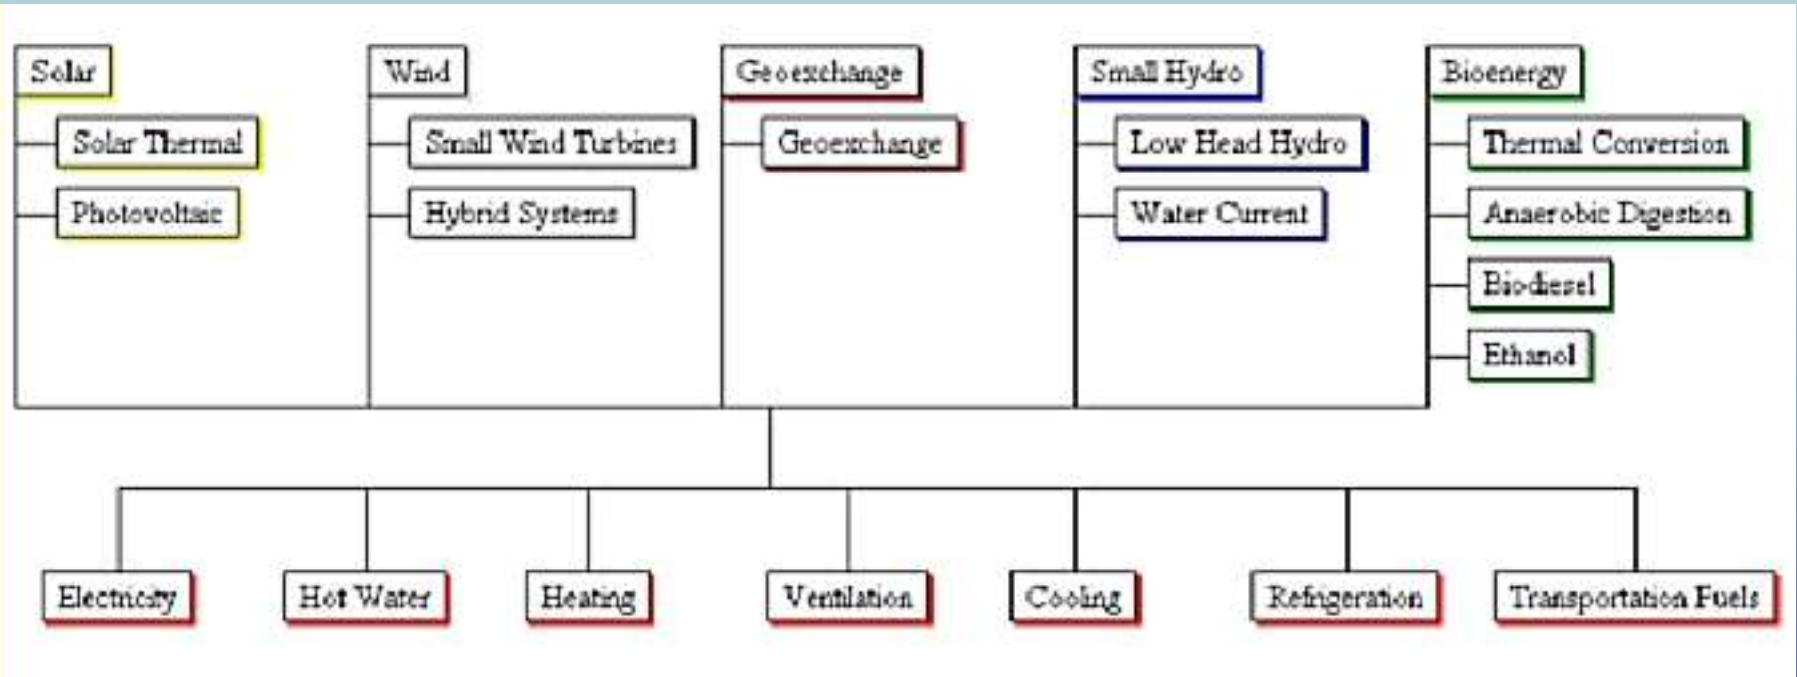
Solar
Solar Thermal
Photovoltaic

Wind
Small Wind Turbines
Hybrid Systems

Geoexchange
Geoexchange

Small Hydro
Low Head Hydro
Water Current

Bioenergy
Thermal Conversion
Anaerobic Digestion
Biodiesel
Ethanol

Electricity
Hot Water
Heating
Ventilation
Cooling
Refrigeration
Transportation Fuels